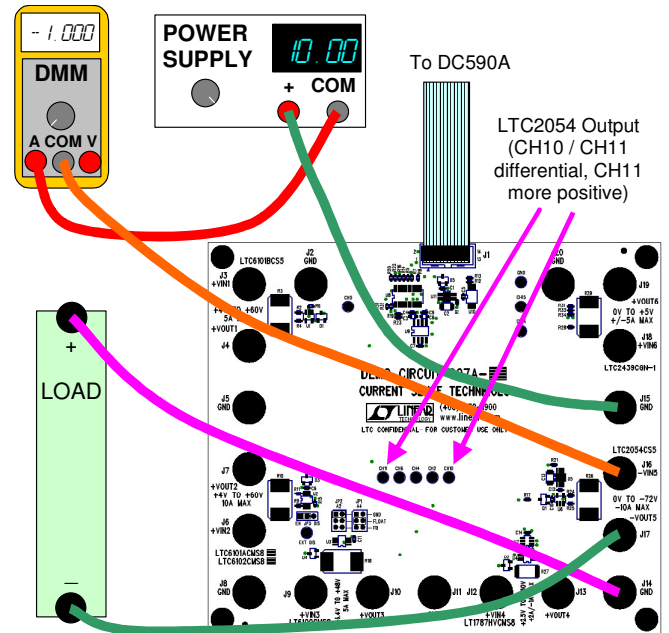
-1.000

DMM

A COM V

POWER SUPPLY

10.00

+ COM

To DC590A

LTC2054 Output (CH10 / CH11 differential, CH11 more positive)

+

LOAD

—

LTC6101BCS5

J2 GND

J3 +VIN1

+4V TO +60V 5A MAX +VOUT1

J4

J5 GND

DEMO CIRCUIT 1207A-

CURRENT SENSE TECHNOLOGY

LTC CONFIDENTIAL FOR CUSTOMER USE ONLY

J19 +VOUT6

0V TO +5V +/-5A MAX

J18 +VIN6

LTC2439CGN-1

J15 GND

LTC2054CS5

J16 -VIN5

0V TO -72V -10A MAX -VOUT5

J17

J14 GND

J7 +VOUT2 +4V TO +60V 10A MAX

J6 +VIN2

LTC6101ACMS8 LTC6102CMS8

J8 GND

J9 +VIN3

J10 +VOUT3

J11

J12 +VIN4

LT1787HVCMS8

J13 +VOUT4

CH11 CH8 CH9 CH2 CH10